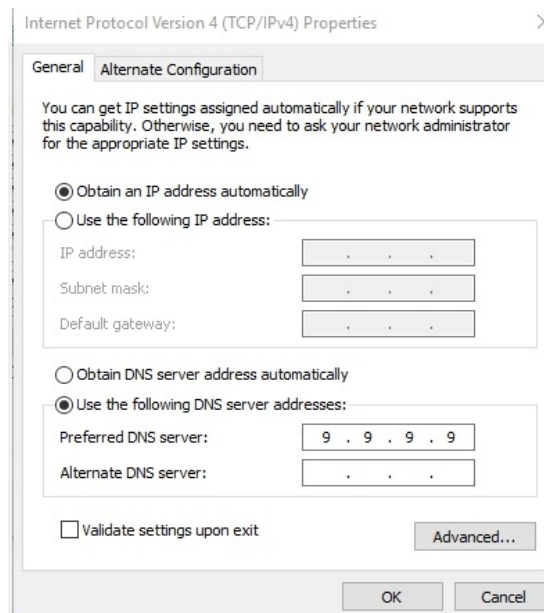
Internet Protocol Version 4 (TCP/IPv4) Properties

General | Alternate Configuration

You can get IP settings assigned automatically if your network supports this capability. Otherwise, you need to ask your network administrator for the appropriate IP settings.

Obtain an IP address automatically

Use the following IP address:

IP address: . . .

Subnet mask: . . .

Default gateway: . . .

Obtain DNS server address automatically

Use the following DNS server addresses:

Preferred DNS server: 9 . 9 . 9 . 9

Alternate DNS server: . . .

Validate settings upon exit

Advanced...

OK

Cancel